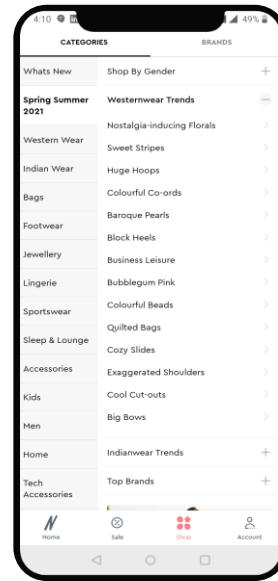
4:10

49%

CATEGORIES

BRANDS

Whats New

Spring Summer 2021

Western Wear

Indian Wear

Bags

Footwear

Jewellery

Lingerie

Sportswear

Sleep & Lounge

Accessories

Kids

Men

Home

Tech Accessories

Shop By Gender

+

Westernwear Trends

−

Nostalgia-inducing Florals

Sweet Stripes

Huge Hoops

Colourful Co-ords

Baroque Pearls

Block Heels

Business Leisure

Bubblegum Pink

Colourful Beads

Quilted Bags

Cozy Slides

Exaggerated Shoulders

Cool Cut-outs

Big Bows

Indianwear Trends

+

Top Brands

+

N

Home

Sale

Shop

Account